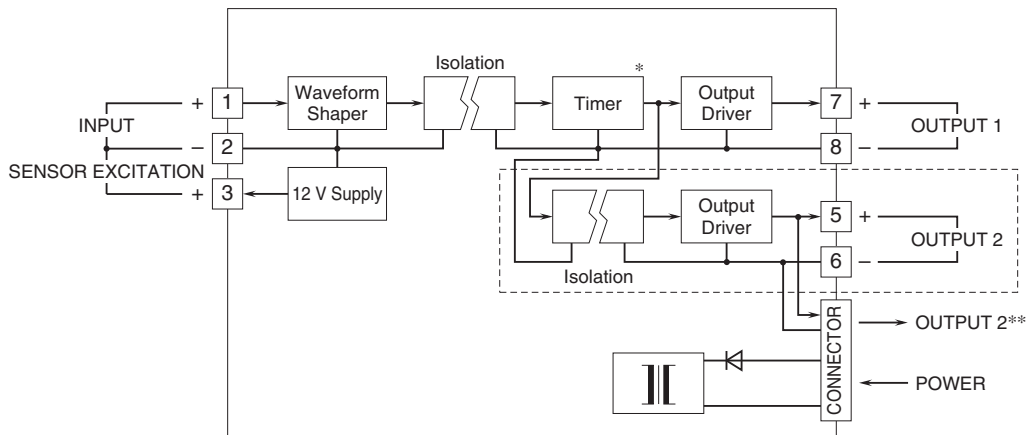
Isolation

*

+ 1

Waveform Shaper

Timer

Output Driver

7 +

INPUT

− 2

8 −

OUTPUT 1

SENSOR EXCITATION

+ 3

12 V Supply

Output Driver

5 +

OUTPUT 2

6 −

Isolation

CONNECTOR

OUTPUT 2**

POWER